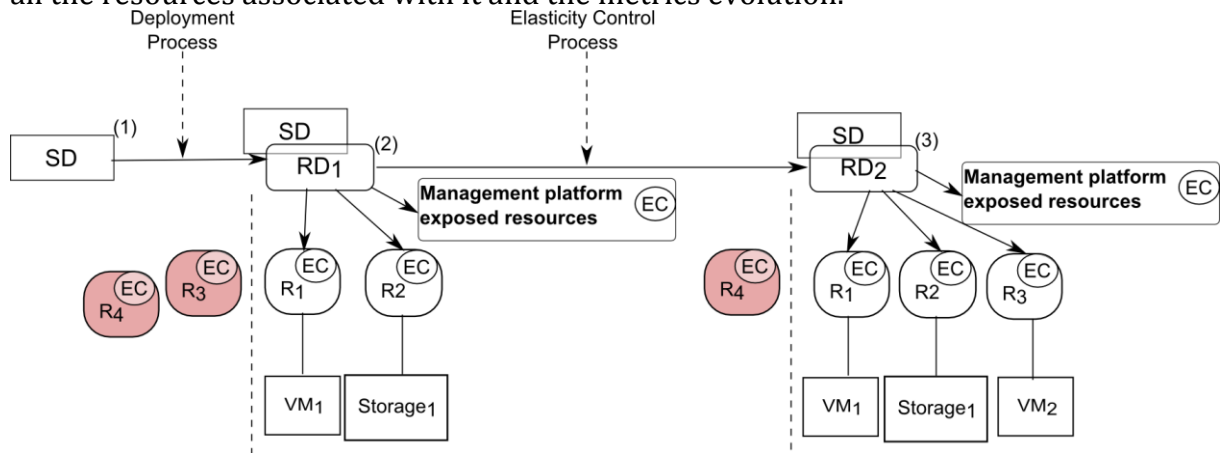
all the resources associated with it and the metrics evolution.

Deployment Process

Elasticity Control Process

(1)
SD

SD
(2)
RD$_1$

Management platform exposed resources EC

EC R$_4$
EC R$_3$

EC R$_1$
EC R2

VM$_1$
Storage$_1$

EC R$_4$

SD
(3)
RD$_2$

Management platform exposed resources EC

EC R$_1$
EC R2
EC R$_3$

VM$_1$
Storage$_1$
VM$_2$